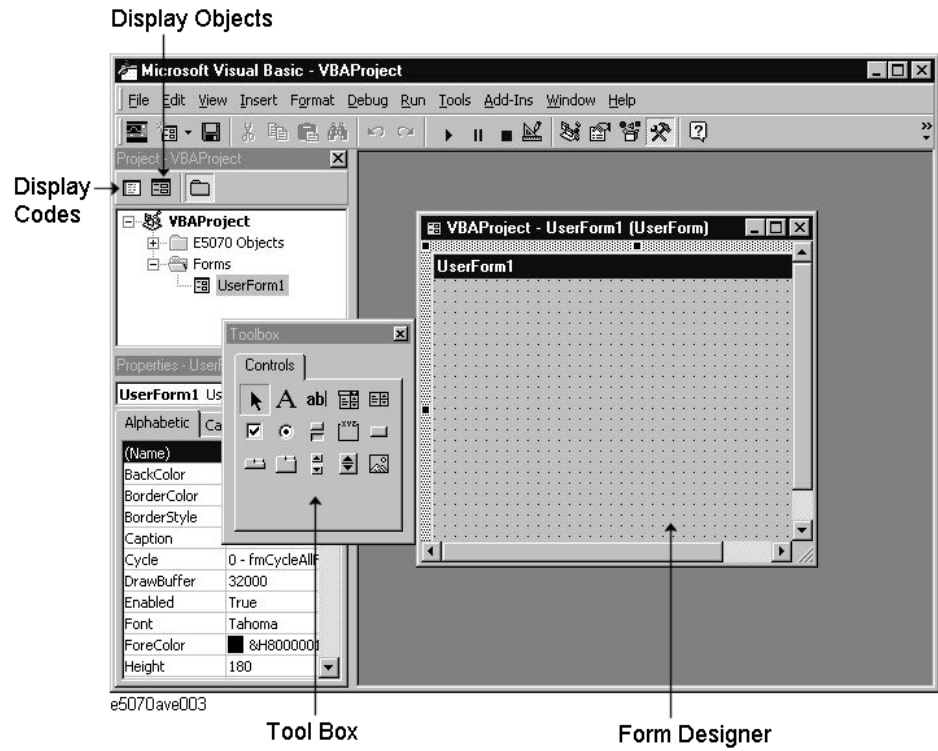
Display Objects

Microsoft Visual Basic - VBAProject

File Edit View Insert Format Debug Run Tools Add-Ins Window Help

Project - VBAProject

Display Codes

VBAProject
E5070 Objects
Forms
UserForm1

VBAProject - UserForm1 (UserForm)

UserForm1

Toolbox

Controls

Properties - UserF

UserForm1 Us

Alphabetic Ca

| | |
|---|---|
| (Name) | |
| BackColor | |
| BorderColor | |
| BorderStyle | |
| Caption | |
| Cycle | 0 - fmCycleAllF |
| DrawBuffer | 32000 |
| Enabled | True |
| Font | Tahoma |
| ForeColor | &H8000001 |
| Height | 180 |

e5070ave003

Tool Box

Form Designer